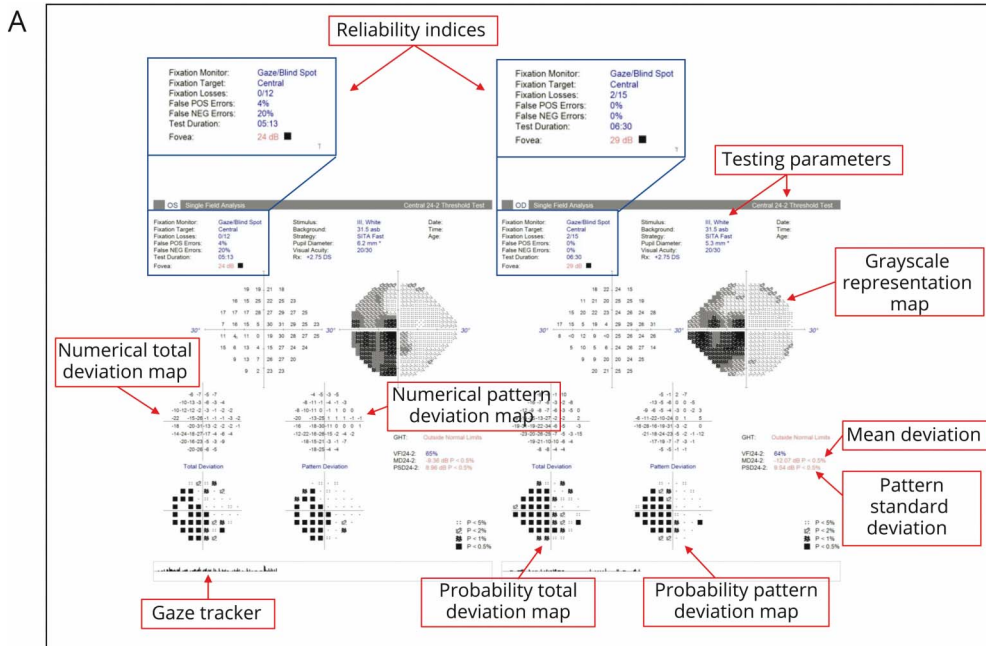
A

Reliability indices

| | |
|---|---|
| Fixation Monitor: | Gaze/Blind Spot |
| Fixation Target: | Central |
| Fixation Losses: | 0/12 |
| False POS Errors: | 4% |
| False NEG Errors: | 20% |
| Test Duration: | 05:13 |
| Fovea: | 24 dB |

| | |
|---|---|
| Fixation Monitor: | Gaze/Blind Spot |
| Fixation Target: | Central |
| Fixation Losses: | 2/15 |
| False POS Errors: | 0% |
| False NEG Errors: | 0% |
| Test Duration: | 06:30 |
| Fovea: | 29 dB |

Testing parameters

OS Single Field Analysis Central 24-2 Threshold Test

Fixation Monitor: Gaze/Blind Spot
Fixation Target: Central
Fixation Losses: 0/12
False POS Errors: 4%
False NEG Errors: 20%
Test Duration: 05:13
Fovea: 24 dB

Stimulus: III, White
Background: 31.5 asb
Strategy: SITA Fast
Pupil Diameter: 6.2 mm
Visual Acuity: 20/30
Rx: +2.75 DS

Date:
Time:
Age:

OD Single Field Analysis Central 24-2 Threshold Test

Fixation Monitor: Gaze/Blind Spot
Fixation Target: Central
Fixation Losses: 2/15
False POS Errors: 0%
False NEG Errors: 0%
Test Duration: 06:30
Fovea: 29 dB

Stimulus: III, White
Background: 31.5 asb
Strategy: SITA Fast
Pupil Diameter: 5.3 mm
Visual Acuity: 20/30
Rx: +2.75 DS

Date:
Time:
Age:

Grayscale representation map

30° 30° 30° 30°

Numerical total deviation map

Numerical pattern deviation map

Total Deviation Pattern Deviation

Total Deviation Pattern Deviation

GHT: Outside Normal Limits
VFI24-2: 65%
MD24-2: -9.56 dB P < 0.5%
PSD24-2: 9.86 dB P < 0.5%

GHT: Outside Normal Limits
VFI24-2: 64%
MD24-2: -12.07 dB P < 0.5%
PSD24-2: 9.54 dB P < 0.5%

Mean deviation

Pattern standard deviation

P < 5%
P < 2%
P < 1%
P < 0.5%

P < 5%
P < 2%
P < 1%
P < 0.5%

Gaze tracker

Probability total deviation map

Probability pattern deviation map